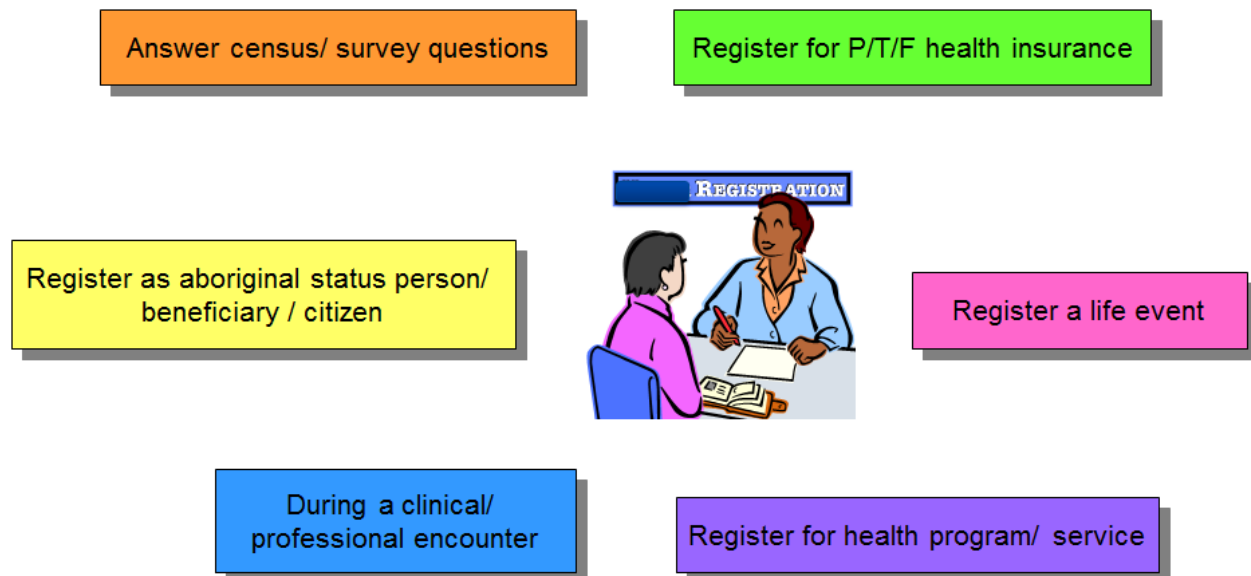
Answer census/ survey questions

Register for P/T/F health insurance

REGISTRATION

Register as aboriginal status person/ beneficiary / citizen

Register a life event

During a clinical/ professional encounter

Register for health program/ service